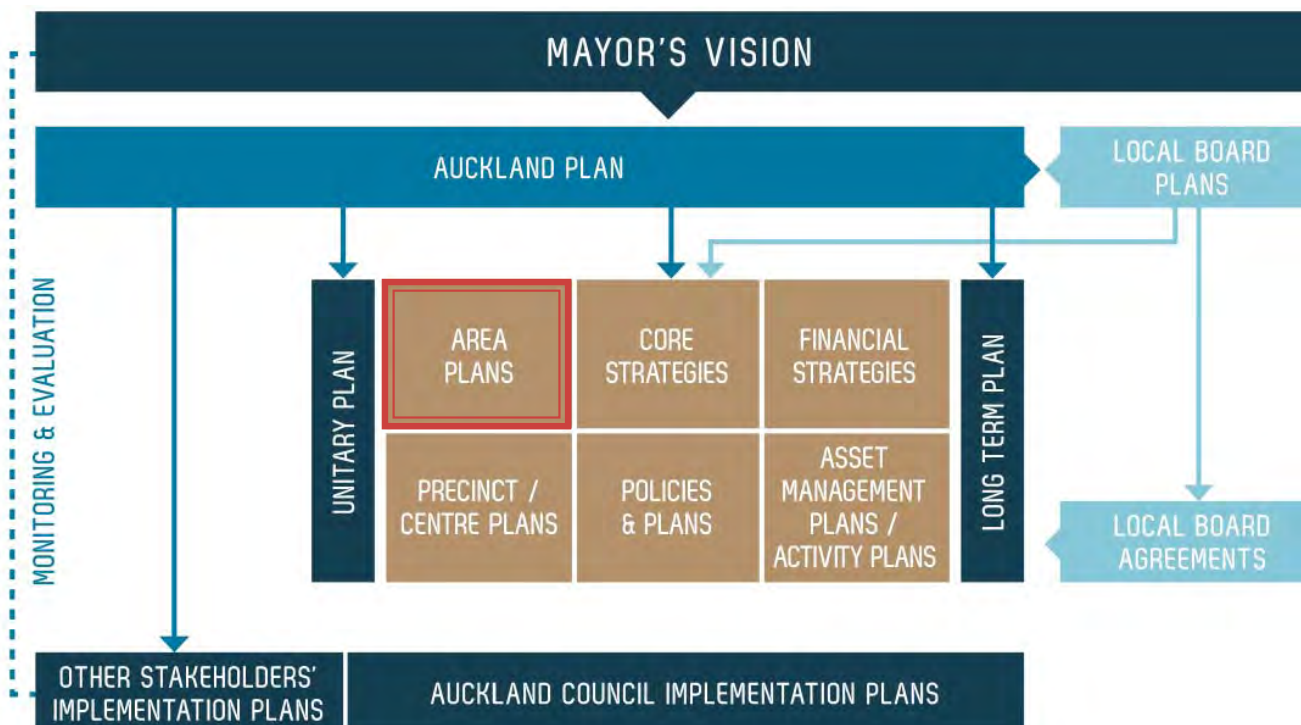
MAYOR'S VISION

AUCKLAND PLAN

LOCAL BOARD PLANS

MONITORING & EVALUATION

UNITARY PLAN

AREA PLANS

CORE STRATEGIES

FINANCIAL STRATEGIES

PRECINCT / CENTRE PLANS

POLICIES & PLANS

ASSET MANAGEMENT PLANS / ACTIVITY PLANS

LONG TERM PLAN

LOCAL BOARD AGREEMENTS

OTHER STAKEHOLDERS' IMPLEMENTATION PLANS

AUCKLAND COUNCIL IMPLEMENTATION PLANS